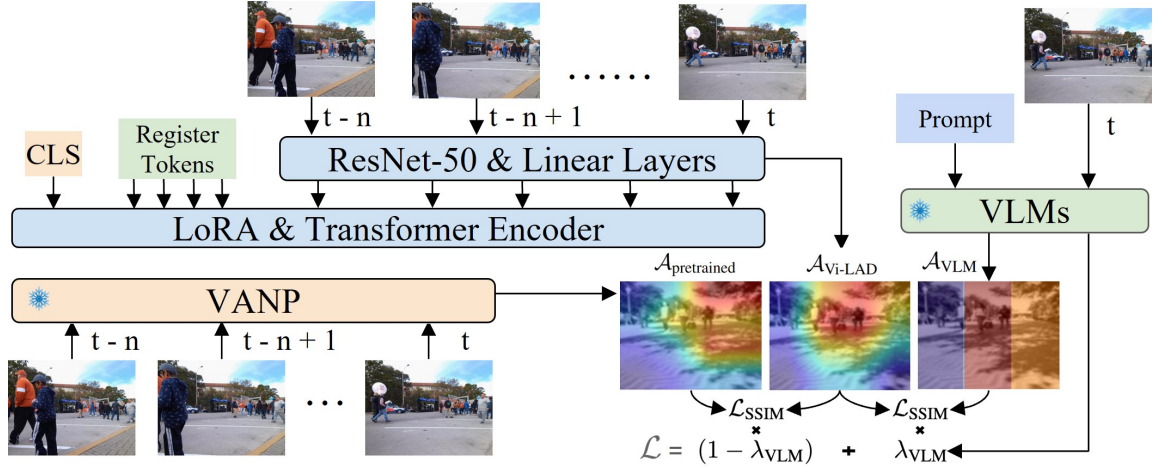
t - n
t - n + 1
......
t
Prompt
t
CLS
Register Tokens
ResNet-50 & Linear Layers
VLMs
LoRA & Transformer Encoder
$\mathcal{A}_{\text{pretrained}}$
$\mathcal{A}_{\text{Vi-LAD}}$
$\mathcal{A}_{\text{VLM}}$
VANP
t - n
t - n + 1
t
...
$\mathcal{L}_{\text{SSIM}}$
$\mathcal{L}_{\text{SSIM}}$
$\mathcal{L} = (1 - \lambda_{\text{VLM}}) + \lambda_{\text{VLM}}$